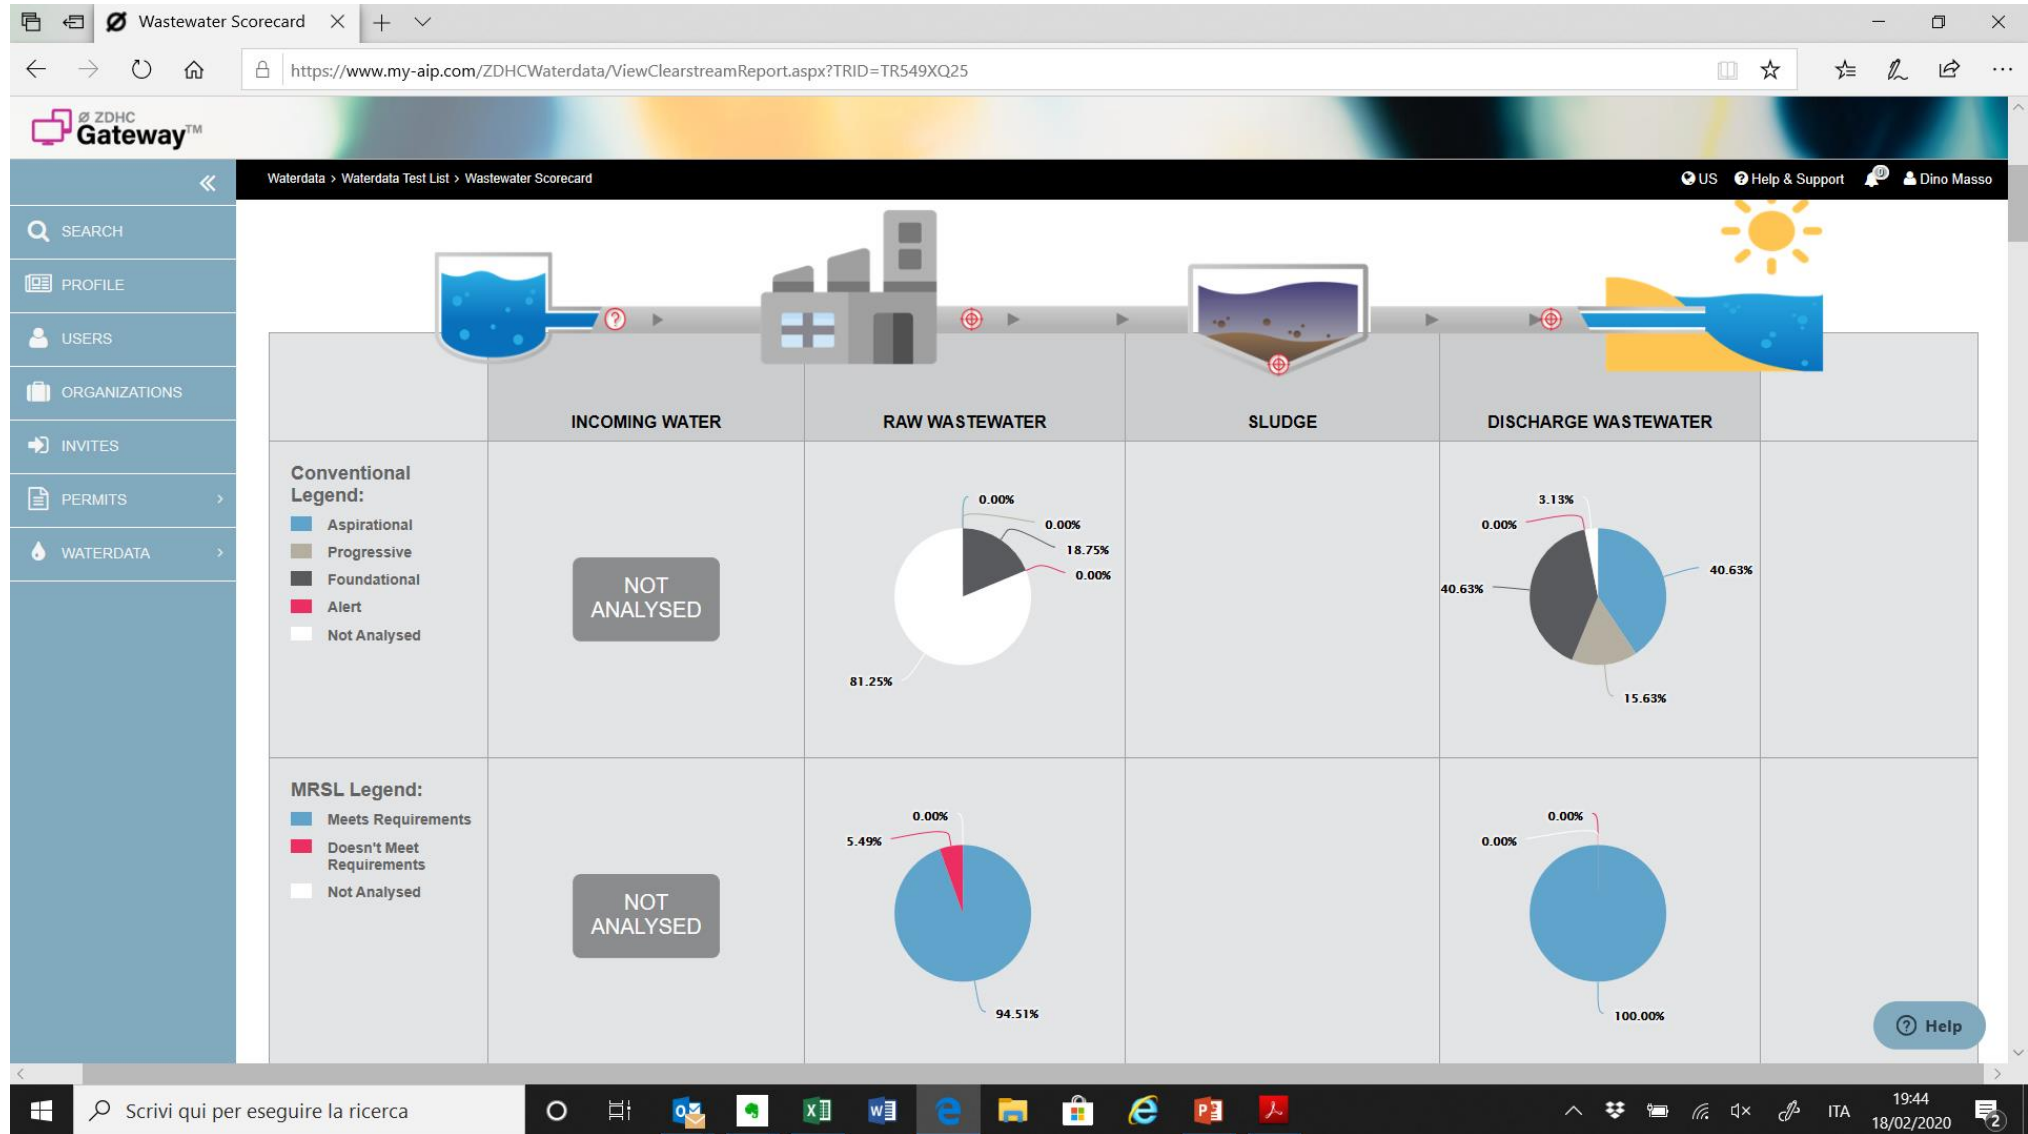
Wastewater Scorecard

https://www.my-aip.com/ZDHCWaterdata/ViewClearstreamReport.aspx?TRID=TR549XQ25

ZDHC Gateway™

SEARCH
PROFILE
USERS
ORGANIZATIONS
INVITES
PERMITS
WATERDATA

Waterdata > Waterdata Test List > Wastewater Scorecard

US Help & Support Dino Masso

INCOMING WATER
RAW WASTEWATER
SLUDGE
DISCHARGE WASTEWATER

Conventional Legend:
Aspirational
Progressive
Foundational
Alert
Not Analysed

NOT ANALYSED

0.00%
0.00%
18.75%
0.00%
81.25%

3.13%
0.00%
40.63%
40.63%
15.63%

MRSL Legend:
Meets Requirements
Doesn't Meet Requirements
Not Analysed

NOT ANALYSED

0.00%
5.49%
94.51%

0.00%
0.00%
100.00%

Help

Scrivi qui per eseguire la ricerca

ITA
19:44
18/02/2020
2